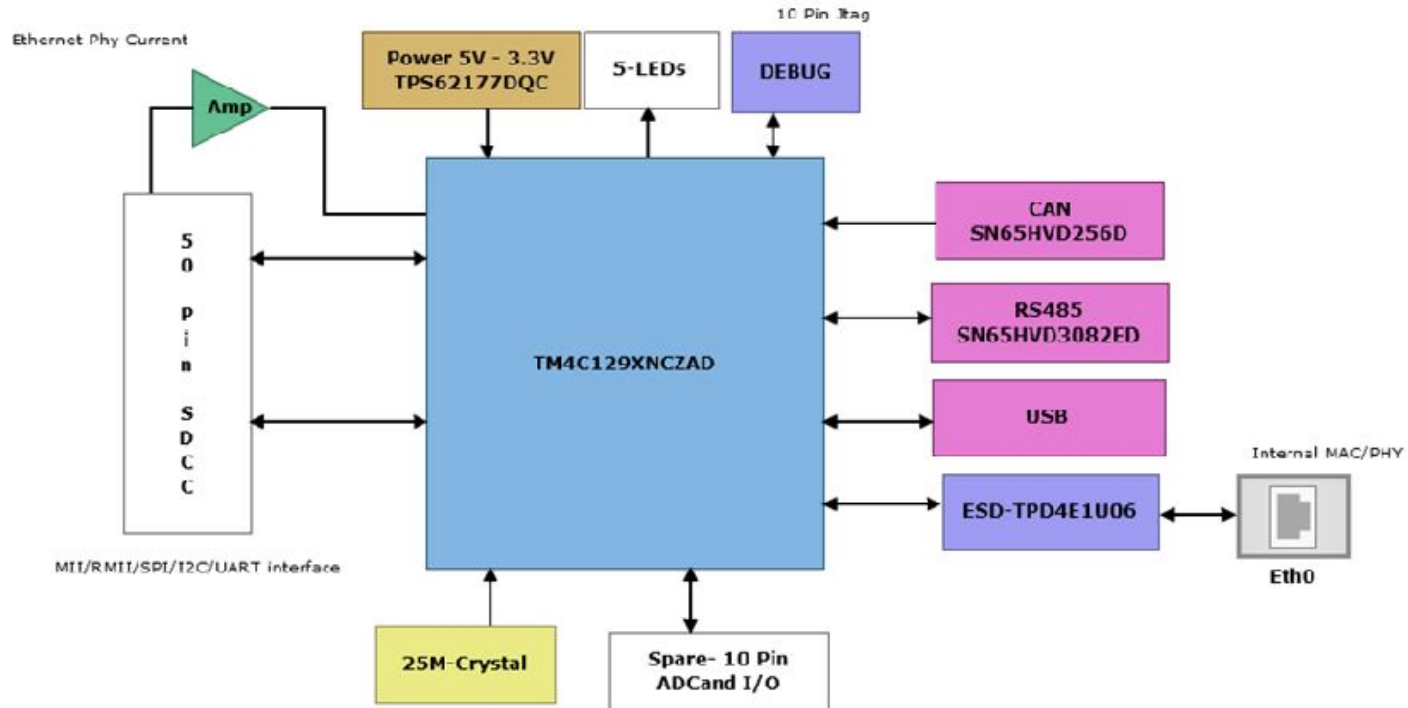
Ethernet Phy Current

Amp

Power 5V - 3.3V
TPS62177DQC

5-LEDs

10 Pin Jtag

DEBUG

5
0

p
i
n

S
D
C
C

TM4C129XNCZAD

CAN
SN65HVD256D

RS485
SN65HVD3082ED

USB

Internal MAC/PHY

ESD-TPD4E1U06

Eth0

MII/RMII/SPI/I2C/UART interface

25M-Crystal

Spare- 10 Pin
ADCand I/O